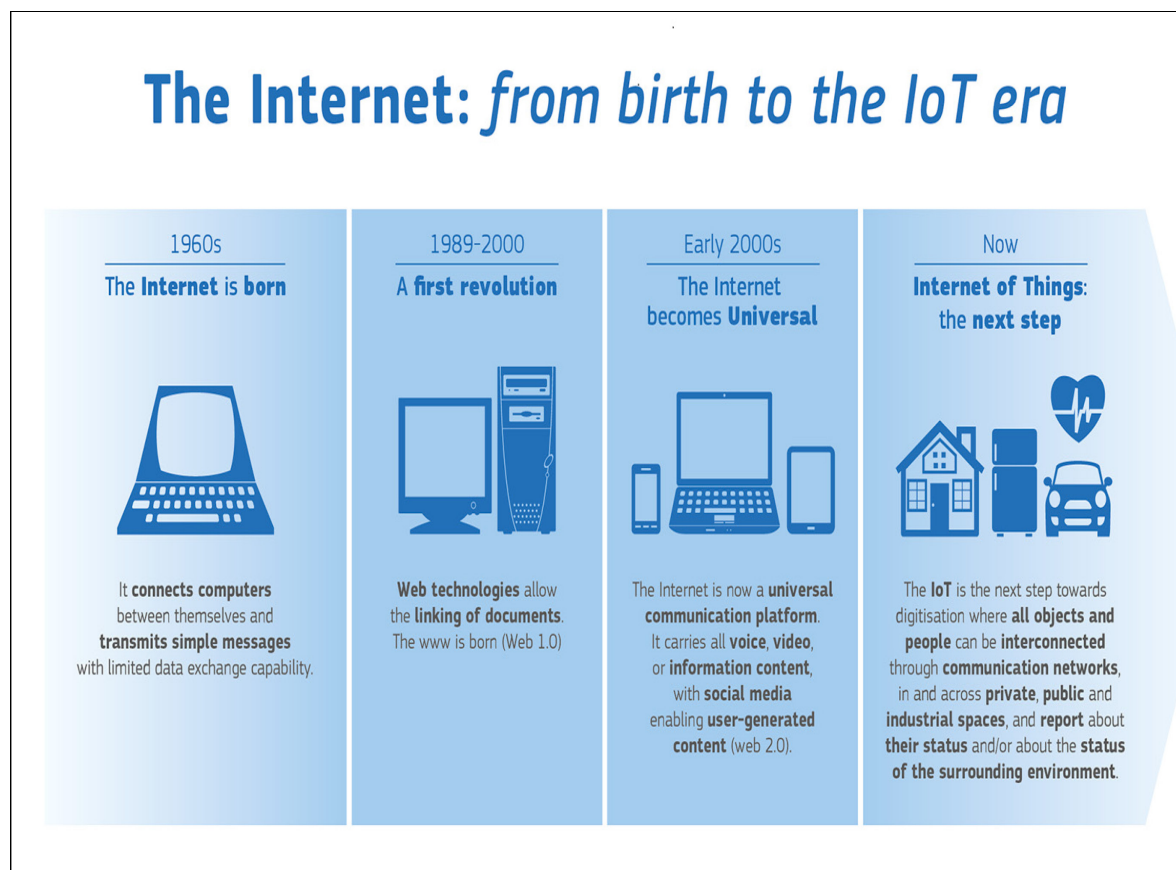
The Internet: from birth to the IoT era

1960s
The Internet is born

It connects computers between themselves and transmits simple messages with limited data exchange capability.

1989-2000
A first revolution

Web technologies allow the linking of documents. The www is born (Web 1.0)

Early 2000s
The Internet becomes Universal

The Internet is now a universal communication platform. It carries all voice, video, or information content, with social media enabling user-generated content (web 2.0).

Now
Internet of Things: the next step

The IoT is the next step towards digitisation where all objects and people can be interconnected through communication networks, in and across private, public and industrial spaces, and report about their status and/or about the status of the surrounding environment.